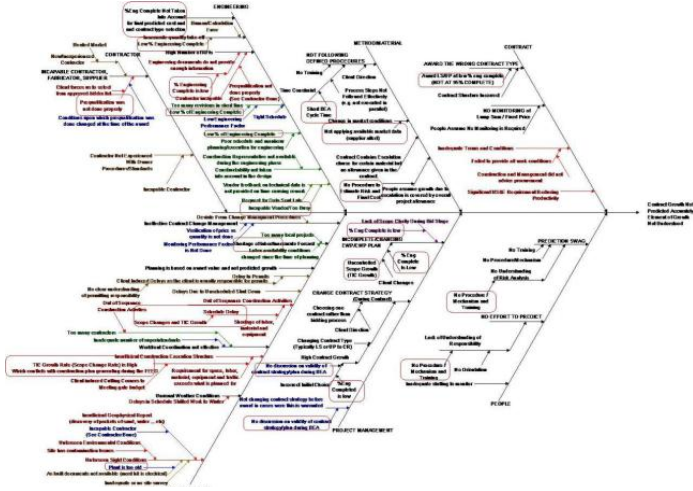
ENGINEERING

%Eng Complete Not Taken Into Account for final predicted cost and contract type selection

Demand Escalation Factor

Inaccurate quantity take-off

Low % Engineering Complete

High Random STUFFs

Engineering documents do not provide enough information

% Engineering Complete is low

Procurement done properly (See Contractor Issues)

Too many revisions in shop drawings

Low % of Engineering Complete

Tight Schedule

Low Engineering Performance Factor

Low % of Engineering Complete

Poor schedule and manpower planning/execution for engineering

Engineering Representatives not available during the engineering phase

Constructability not taken into account in the design

Vendor feedback on technical data is not provided on time causing rework

Request for Data Sent Late

Inexperienced Contractor

Inexperienced Workers

Outside Firm Change Management Procedures

Ineffective Contract Change Management

Verification of price vs quantity is not done

Monitoring Performance Factor is Not Done

CONTRACTOR

Bonded Model

Nonfunctioning Contractor

INCAPABLE CONTRACTOR, FABRICATOR, SUPPLIER

Client forces us to select from approved bidders list

Prequalification was not done properly

Contract type which prequalification was done changed at the time of the award

Contractor Not Experienced With Owner Procedures/Standards

Incapable Contractor

NOT FOLLOWING DEFINED PROCEDURES

No Training

Client Direction

Time Constraint

Process Steps Not Followed Effectively (e.g. not executed in parallel)

Short RCA Cycle Time

Change in market conditions

Not applying available market data (supplier effect)

Contract Contains Condition clause for certain material but no allowance given in the contract

No Procedure to Handle Risk and Fixed Cost

People assume growth due to escalation is covered by overall project allowances

METHOD/MATERIAL

Lack of Scope Clarity During Bid Stage

% Eng Complete is low

INCOMPLETE/CHANGING OWNERS' PLAN

Unrealistic Scope Growth (TIC Growth)

% Eng Complete is Low

Client Changes

CHANGE CONTRACT STRATEGY (During Contract)

Choosing one contract rather than bidding process

Client Direction

Changing Contract Type (Typically LS or UP to CR)

High Contract Growth

No discussion on validity of contract strategy/plan during RCA

Increased Initial Costs

% Eng Completed is low

Not changing contract strategy to fee award in cases were this is warranted

No discussion on validity of contract strategy/plan during RCA

PROJECT MANAGEMENT

Too many local projects

Shortage of labor/Materials Forced

Labor availability conditions changed since the time of planning

Planning is based on owner value and not predicted growth

Delay in Permits

Client Induced Delays on the client is mainly responsible for growth

No clear understanding of prevailing responsibility

Delays Due to Unscheduled Shut Down

Out of Sequence Construction Activities

Out of Sequence Construction Activities

Schedule Delay

Scope Changes and TIC Growth

Shortage of labor, material and equipment

Too many contractors

Inadequate number of supervision/leads

Workload Coordination not effective

Insufficient Construction Execution Direction

TIC Growth Rate (Scope Change Rate) is High

Work conflicts with construction plan providing during the FEED

Client induced Ceiling Concern to Meeting plan budget

Requirement for specs, labor, material, equipment and facility concepts what is planned for

Unusual Weather Conditions

Delays in Schedule Shifted Work to Winter

Insufficient Geophysical Report (does any of geotech of sand, water ... etc)

Incapable Contractor (See Contractor Issues)

Unforeseen Environmental Conditions

Site has contamination issues

Unforeseen Sight Conditions

Plant is too old

As built documents not available (month bit is obsolete)

Inadequate or no site survey

CONTRACT

AWARD THE WRONG CONTRACT TYPE

Award LS/UP at low % eng complete (NOT AT 90% COMPLETE)

Contract Structure Incorrect

NO MONITORING of Lump Sum / Fixed Price

People Assume No Monitoring is Required

Inadequate Terms and Conditions

Failed to provide all work conditions

Construction and Management did not advise procurement

Significant ROAE Requirement Reducing Productivity

Contract Growth Not Predicted Accurately (Element of Growth Not Understood

PREDICTION SWAG

No Training

No Procedure/Mechanism

No Understanding of Risk Analysis

No Procedure / Mechanism and Training

NO EFFORT TO PREDICT

Lack of Understanding of Responsibility

No Procedure / Mechanism and Training

No Orientation

Inadequate staffing to monitor

PEOPLE